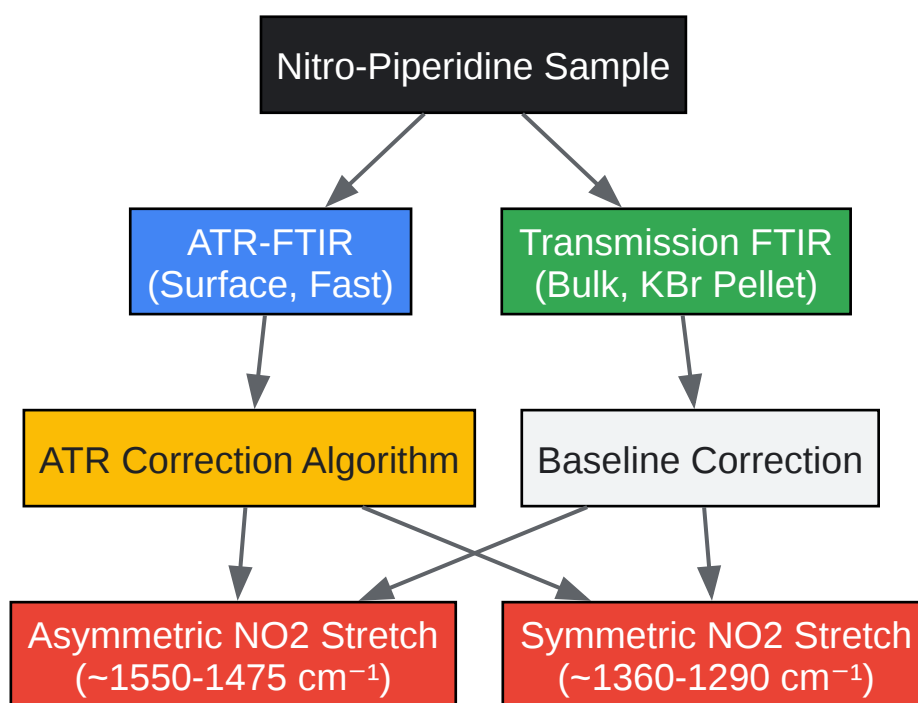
Nitro-Piperidine Sample

ATR-FTIR (Surface, Fast)

Transmission FTIR (Bulk, KBr Pellet)

ATR Correction Algorithm

Baseline Correction

Asymmetric NO2 Stretch (~1550-1475 cm⁻¹)

Symmetric NO2 Stretch (~1360-1290 cm⁻¹)